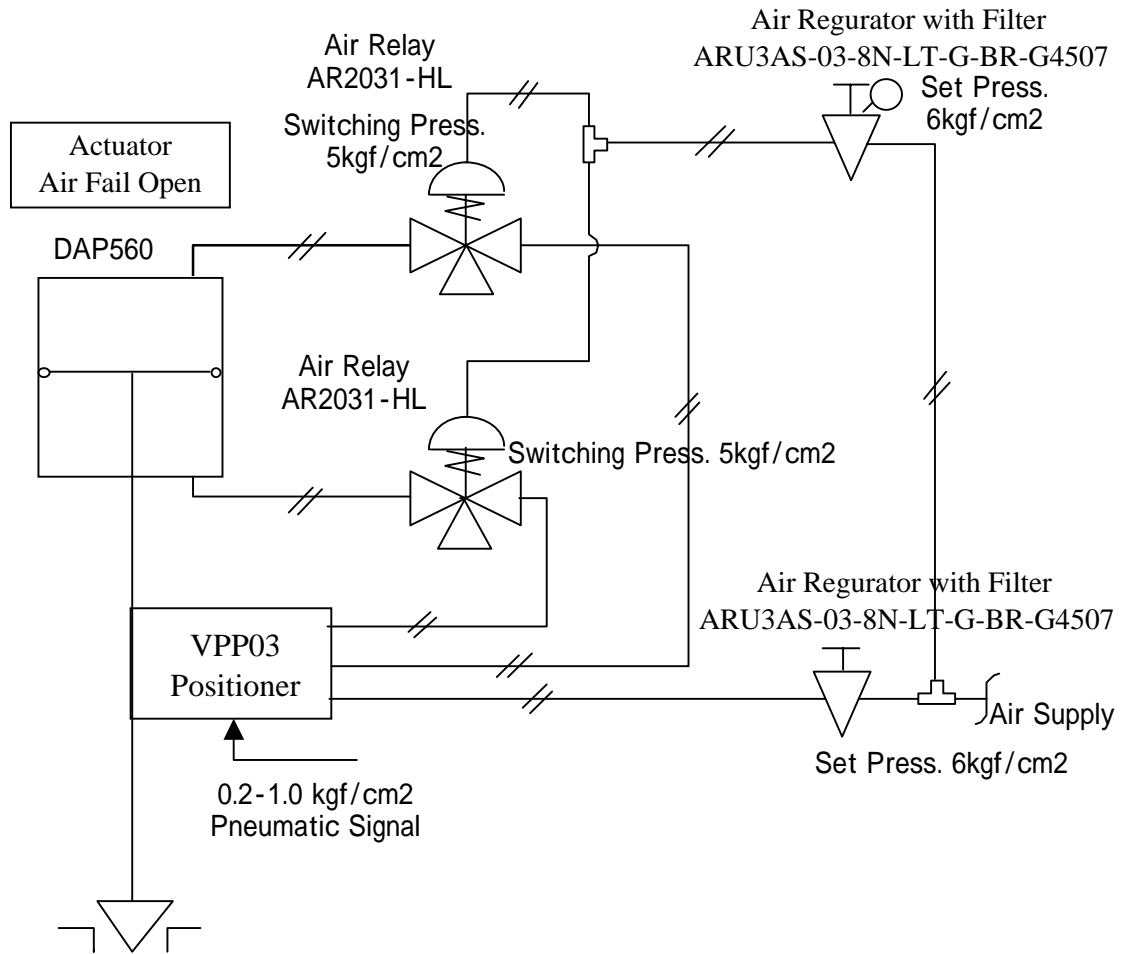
Air Regurator with Filter
ARU3AS-03-8N-LT-G-BR-G4507
Set Press.
6kgf/cm2

Air Relay
AR2031-HL

Switching Press.
5kgf/cm2

Actuator
Air Fail Open

DAP560

Air Relay
AR2031-HL

Switching Press. 5kgf/cm2

Air Regurator with Filter
ARU3AS-03-8N-LT-G-BR-G4507

VPP03
Positioner

Air Supply

Set Press. 6kgf/cm2

0.2-1.0 kgf/cm2
Pneumatic Signal